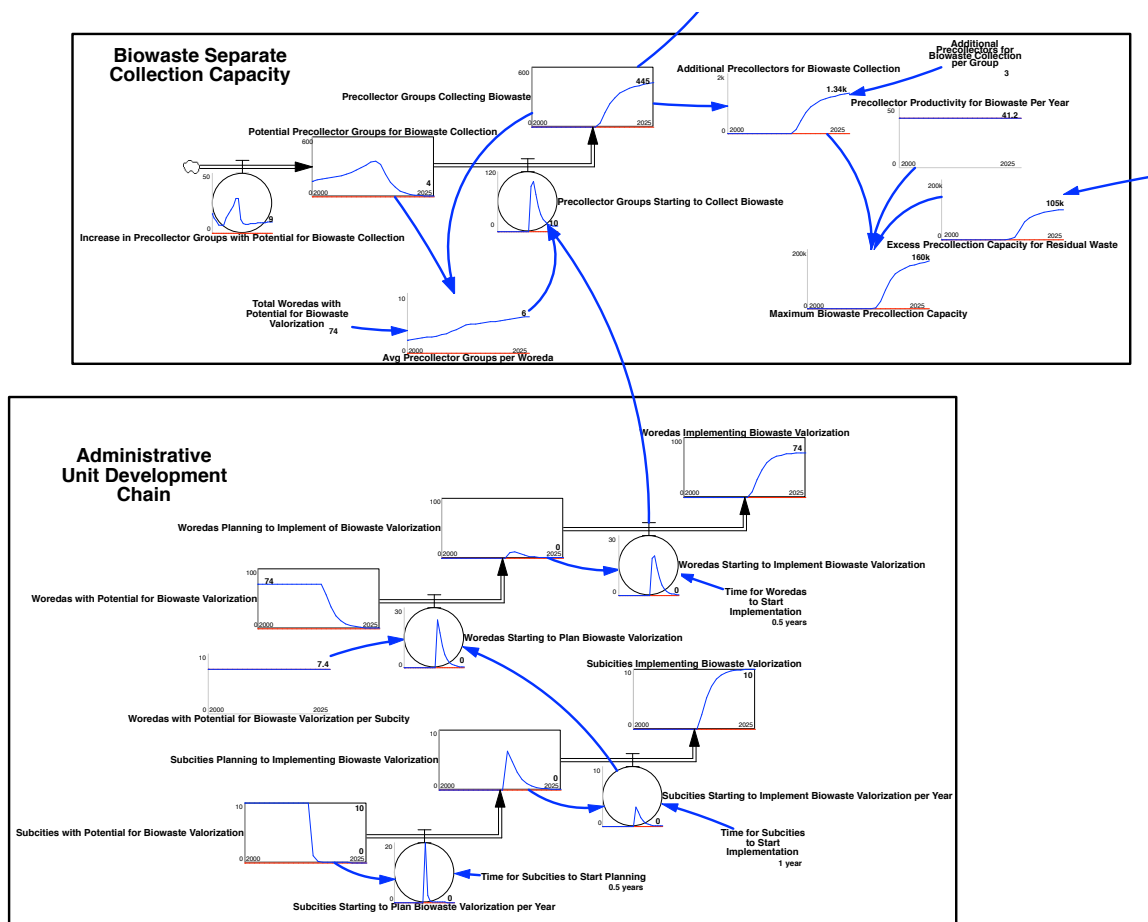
Biowaste Separate Collection Capacity

Additional Precollectors for Biowaste Collection per Group
3

600
445
Precollector Groups Collecting Biowaste
0 2000 2025

Additional Precollectors for Biowaste Collection
2k
1.34k
0 2000 2025

Precollector Productivity for Biowaste Per Year
50
41.2
0 2000 2025

Potential Precollector Groups for Biowaste Collection
600
4
0 2000 2025

50
9
0
Increase in Precollector Groups with Potential for Biowaste Collection

120
10
0
Precollector Groups Starting to Collect Biowaste

200k
105k
0 2000 2025
Excess Precollection Capacity for Residual Waste

200k
160k
0 2000 2025
Maximum Biowaste Precollection Capacity

Total Woredas with Potential for Biowaste Valorization
74

10
6
0 2000 2025
Avg Precollector Groups per Woreda

Administrative Unit Development Chain

Woredas Implementing Biowaste Valorization
100
74
0 2000 2025

Woredas Planning to Implement of Biowaste Valorization
100
0
0 2000 2025

30
0
Woredas Starting to Implement Biowaste Valorization

Time for Woredas to Start Implementation
0.5 years

Woredas with Potential for Biowaste Valorization
100
74
0 2000 2025

30
0
Woredas Starting to Plan Biowaste Valorization

10
7.4
0 2000 2025
Woredas with Potential for Biowaste Valorization per Subcity

Subcities Implementing Biowaste Valorization
10
10
0 2000 2025

Subcities Planning to Implementing Biowaste Valorization
10
0
0 2000 2025

10
0
Subcities Starting to Implement Biowaste Valorization per Year

Time for Subcities to Start Implementation
1 year

Subcities with Potential for Biowaste Valorization
10
10
0
0 2000 2025

20
0
0
Time for Subcities to Start Planning
0.5 years

Subcities Starting to Plan Biowaste Valorization per Year